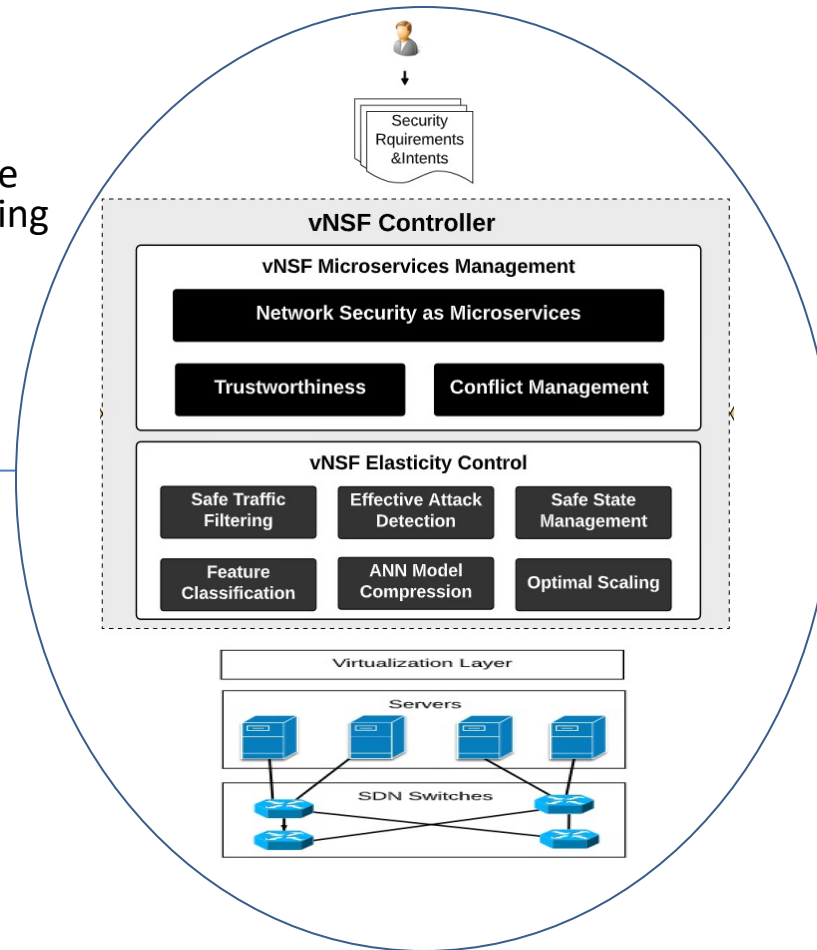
e
ing

Security Rquirements &Intents

vNSF Controller

vNSF Microservices Management

Network Security as Microservices

Trustworthiness

Conflict Management

vNSF Elasticity Control

Safe Traffic Filtering

Effective Attack Detection

Safe State Management

Feature Classification

ANN Model Compression

Optimal Scaling

Virtualization Layer

Servers

SDN Switches